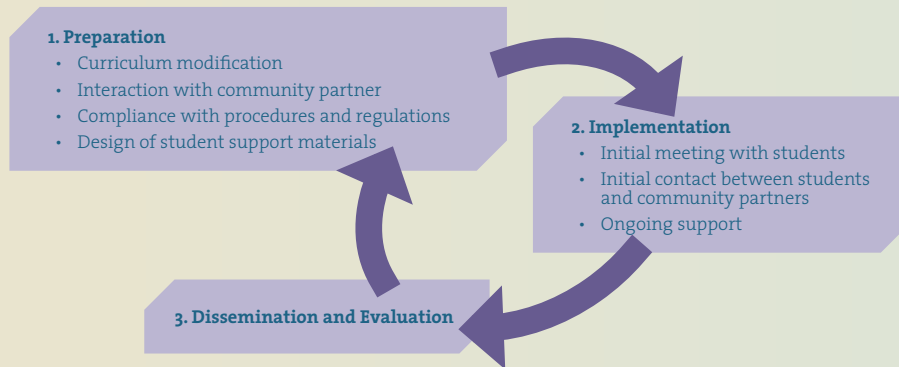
1. Preparation
- Curriculum modification
- Interaction with community partner
- Compliance with procedures and regulations
- Design of student support materials

2. Implementation
- Initial meeting with students
- Initial contact between students and community partners
- Ongoing support

3. Dissemination and Evaluation